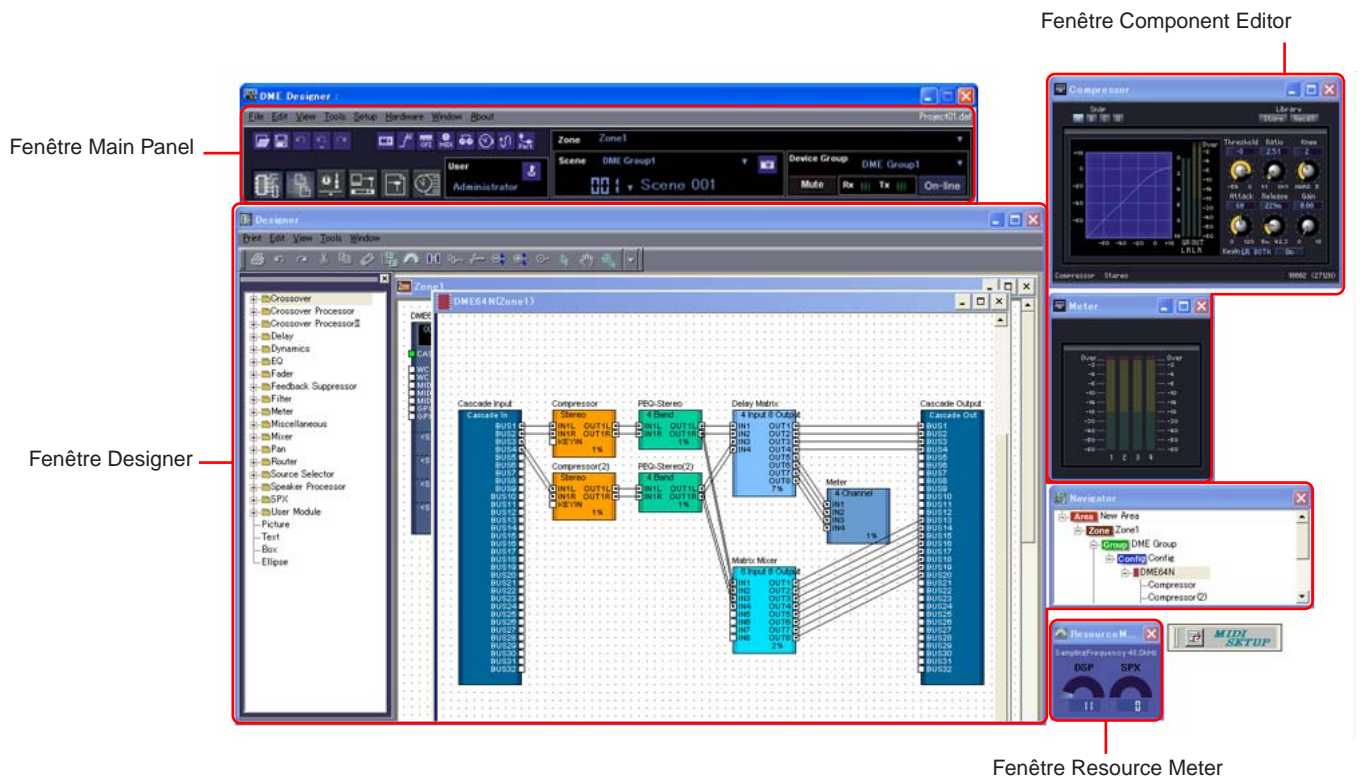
Fenêtre Component Editor

Fenêtre Main Panel

Fenêtre Designer

Fenêtre Resource Meter

DME Designer :

File Edit View Tools Setup Hardware Window About

Project01.daf

Zone Zone1

Scene DME Group1

User Administrator

001 Scene 001

Device Group DME Group1

Mute Rx Tx On-line

Designer

Print Edit View Tools Window

Crossover
Crossover Processor
Crossover ProcessorII
Delay
Dynamics
EQ
Fader
Feedback Suppressor
Filter
Meter
Miscellaneous
Mixer
Pan
Router
Source Selector
Speaker Processor
SPX
User Module
Picture
Text
Box
Ellipse

Zone1

DME64N(Zone1)

Cascade Input
Cascade In
BUS1 BUS2 BUS3 BUS4 BUS5 BUS6 BUS7 BUS8 BUS9 BUS10 BUS11 BUS12 BUS13 BUS14 BUS15 BUS16 BUS17 BUS18 BUS19 BUS20 BUS21 BUS22 BUS23 BUS24 BUS25 BUS26 BUS27 BUS28 BUS29 BUS30 BUS31 BUS32

Compressor
Stereo
IN1L OUT1L
IN1R OUT1R
KEYIN
1%

Compressor(2)
Stereo
IN1L OUT1L
IN1R OUT1R
KEYIN
1%

PEQ-Stereo
4 Band
IN1L OUT1L
IN1R OUT1R
1%

PEQ-Stereo(2)
4 Band
IN1L OUT1L
IN1R OUT1R
1%

Delay Matrix
4 Input 8 Output
IN1 IN2 IN3 IN4
OUT1 OUT2 OUT3 OUT4 OUT5 OUT6 OUT7 OUT8
7%

Meter
4 Channel
IN1 IN2 IN3 IN4
1%

Matrix Mixer
8 Input 8 Output
IN1 IN2 IN3 IN4 IN5 IN6 IN7 IN8
OUT1 OUT2 OUT3 OUT4 OUT5 OUT6 OUT7 OUT8
2%

Cascade Output
Cascade Out
BUS1 BUS2 BUS3 BUS4 BUS5 BUS6 BUS7 BUS8 BUS9 BUS10 BUS11 BUS12 BUS13 BUS14 BUS15 BUS16 BUS17 BUS18 BUS19 BUS20 BUS21 BUS22 BUS23 BUS24 BUS25 BUS26 BUS27 BUS28 BUS29 BUS30 BUS31 BUS32

Compressor
Style
Library
Store Recall
Threshold Ratio Knee
Attack Release Gain
Compressor Stereo

Meter
Over Over
1 2 3 4

Navigator
Area New Area
Zone Zone1
Group DME Group
Config Config
DME64N
Compressor
Compressor(2)

ResourceM...
SamplingFrequency 48.0kHz
DSP SPX

MIDI SETUP